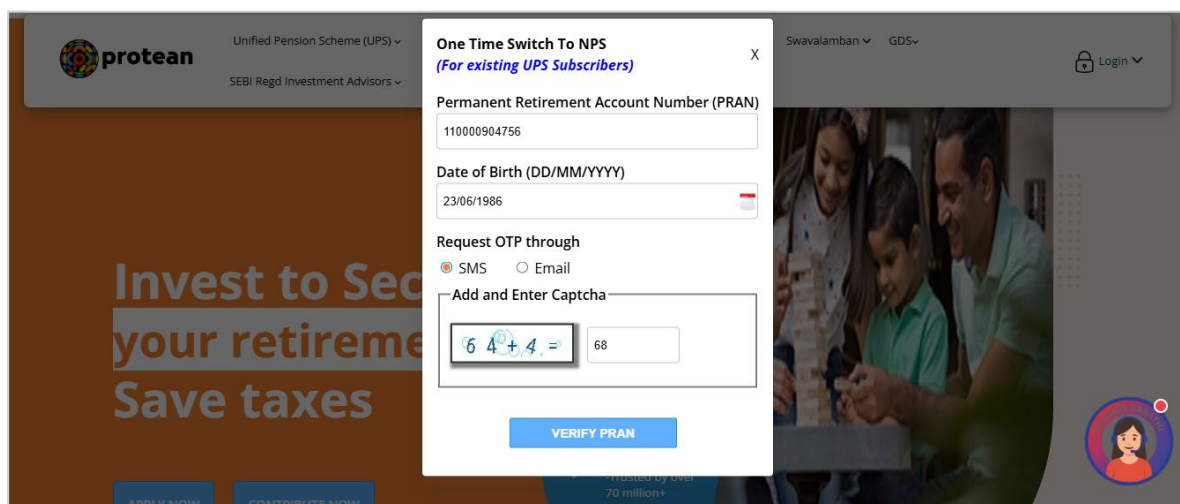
protean

Unified Pension Scheme (UPS)

SEBI Regd Investment Advisors

Swavalamban GDS

Login

One Time Switch To NPS

(For existing UPS Subscribers)

X

Permanent Retirement Account Number (PRAN)

110000904756

Date of Birth (DD/MM/YYYY)

23/06/1986

Request OTP through

SMS Email

Add and Enter Captcha

64 + 4 =

68

VERIFY PRAN

Invest to Sec

your retireme

Save taxes

Trusted by over 70 million+

APPLY NOW

CONTRIBUTE NOW